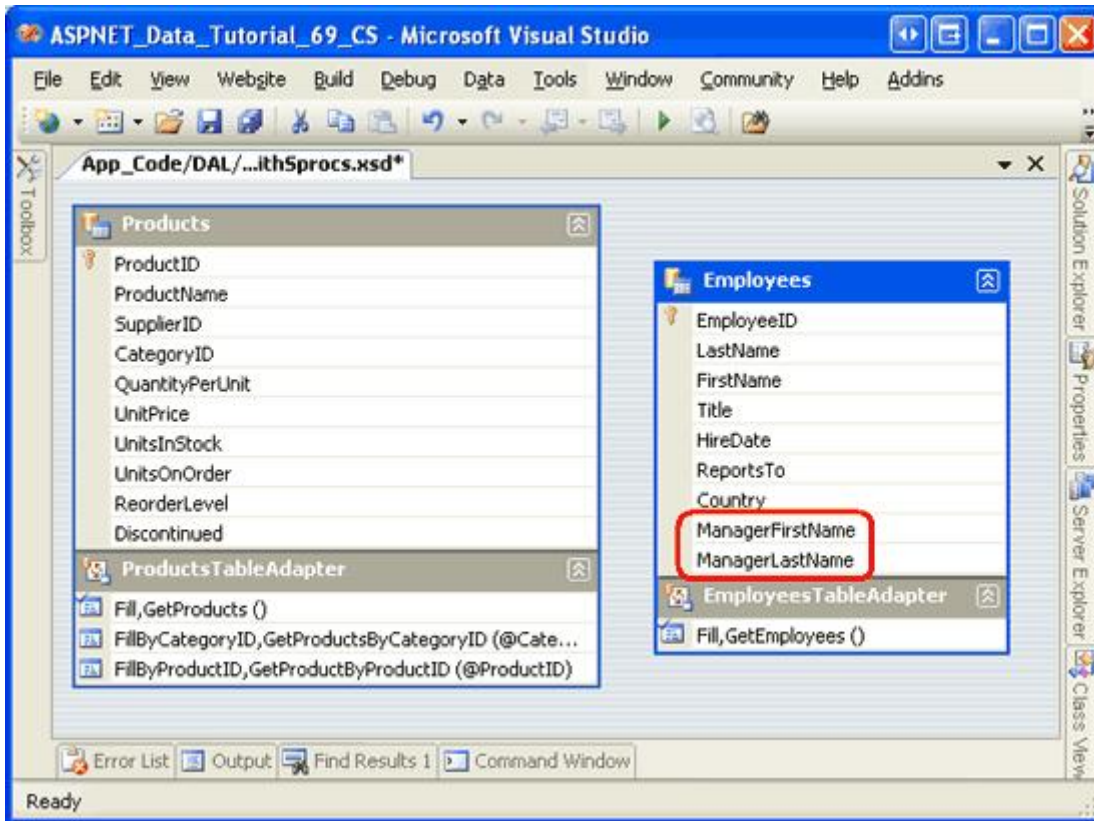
ASPNET_Data_Tutorial_69_CS - Microsoft Visual Studio

File Edit View Website Build Debug Data Tools Window Community Help Addins

Toolbox

App_Code/DAL/...ithSprocs.xsd*

Products
ProductID
ProductName
SupplierID
CategoryID
QuantityPerUnit
UnitPrice
UnitsInStock
UnitsOnOrder
ReorderLevel
Discontinued
ProductsTableAdapter
Fill,GetProducts ()
FillByCategoryID,GetProductsByCategoryID (@Cate...
FillByProductID,GetProductByProductID (@ProductID)

Employees
EmployeeID
LastName
FirstName
Title
HireDate
ReportsTo
Country
ManagerFirstName
ManagerLastName
EmployeesTableAdapter
Fill,GetEmployees ()

Solution Explorer
Properties
Server Explorer
Class View

Error List | Output | Find Results 1 | Command Window

Ready